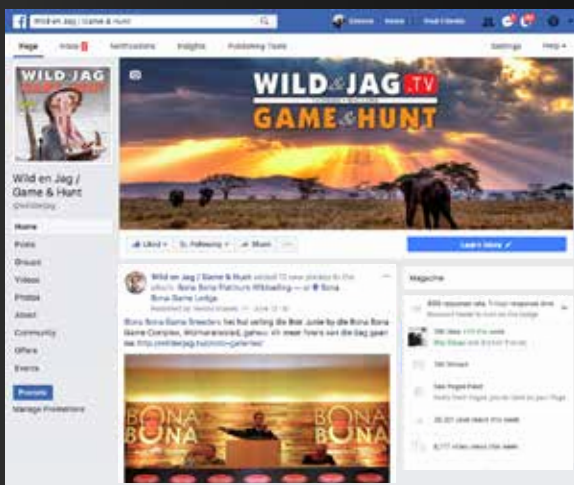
Wild en Jag / Game & Hunt

Etienne Home Find Friends

Page Inbox Notifications Insights Publishing Tools Settings Help

WILD JAG

Wild en Jag / Game & Hunt
@wildenjag

Home
Posts
Groups
Videos
Photos
About
Community
Offers
Events

Promote
Manage Promotions

WILD & JAG .TV
GAME & HUNT

Liked Following Share ...

Learn More

Wild en Jag / Game & Hunt added 12 new photos to the album: Bona Bona Platinum Wildveiling — at Bona Bona Game Lodge.
Published by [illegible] · June 12 at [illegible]

Bona Bona Game Breeders het hul veiling die 8ste Junie by die Bona Bona Game Complex, Wolmaransstad, gehou. Vir meer foto's van die dag gaan na: http://wildenjag.tv/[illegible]

BONA BONA BONA

Magazine

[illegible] response rate, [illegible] response time
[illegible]

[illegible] new likes this week
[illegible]

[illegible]

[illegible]

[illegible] post reach this week

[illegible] video views this week